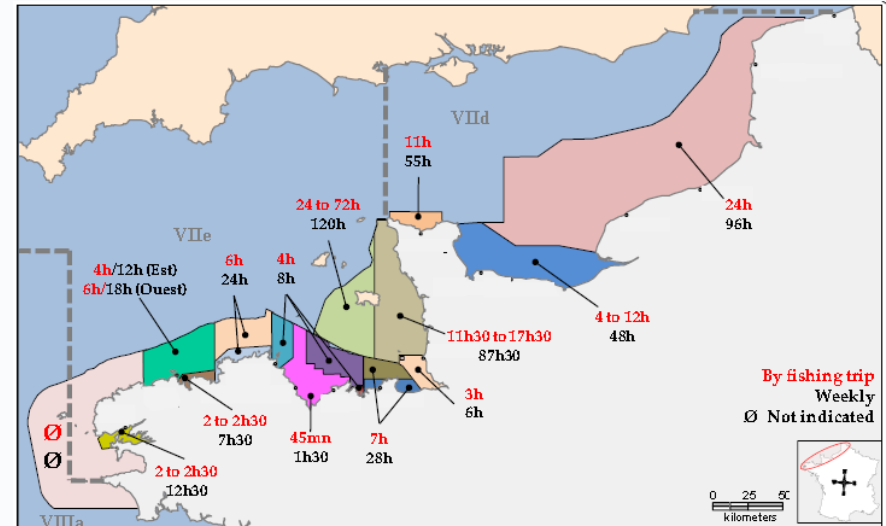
VIId

11h
55h

24h
96h

24 to 72h
120h

VIIe

4h/12h (Est)
6h/18h (Ouest)

6h
24h

4h
8h

4 to 12h
48h

11h30 to 17h30
87h30

By fishing trip
Weekly
Ø Not indicated

3h
6h

2 to 2h30
7h30

45mn
1h30

7h
28h

Ø
Ø

2 to 2h30
12h30

VIIIa

0 25 50
kilometers